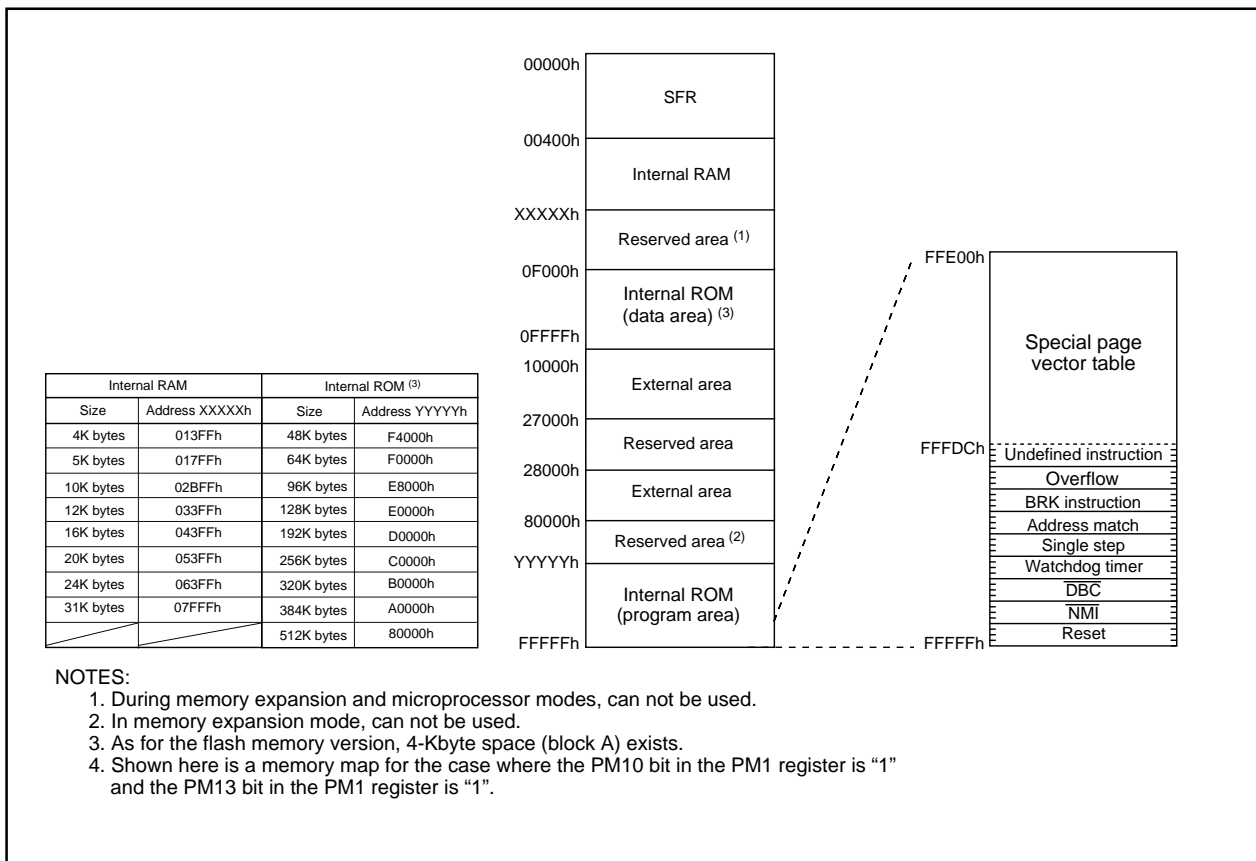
| Internal RAM | | Internal ROM $^{(3)}$ | |
|---|---|---|---|
| Size | Address XXXXXh | Size | Address YYYYYh |
| 4K bytes | 013FFh | 48K bytes | F4000h |
| 5K bytes | 017FFh | 64K bytes | F0000h |
| 10K bytes | 02BFFh | 96K bytes | E8000h |
| 12K bytes | 033FFh | 128K bytes | E0000h |
| 16K bytes | 043FFh | 192K bytes | D0000h |
| 20K bytes | 053FFh | 256K bytes | C0000h |
| 24K bytes | 063FFh | 320K bytes | B0000h |
| 31K bytes | 07FFFh | 384K bytes | A0000h |
| | | 512K bytes | 80000h |

00000h
SFR
00400h
Internal RAM
XXXXXh
Reserved area $^{(1)}$
0F000h
Internal ROM (data area) $^{(3)}$
0FFFFh
10000h
External area
27000h
Reserved area
28000h
External area
80000h
Reserved area $^{(2)}$
YYYYYh
Internal ROM (program area)
FFFFFh

FFE00h
Special page vector table
FFFDCh
Undefined instruction
Overflow
BRK instruction
Address match
Single step
Watchdog timer
$\overline{DBC}$
$\overline{NMI}$
Reset
FFFFFh

NOTES:
1. During memory expansion and microprocessor modes, can not be used.
2. In memory expansion mode, can not be used.
3. As for the flash memory version, 4-Kbyte space (block A) exists.
4. Shown here is a memory map for the case where the PM10 bit in the PM1 register is "1" and the PM13 bit in the PM1 register is "1".